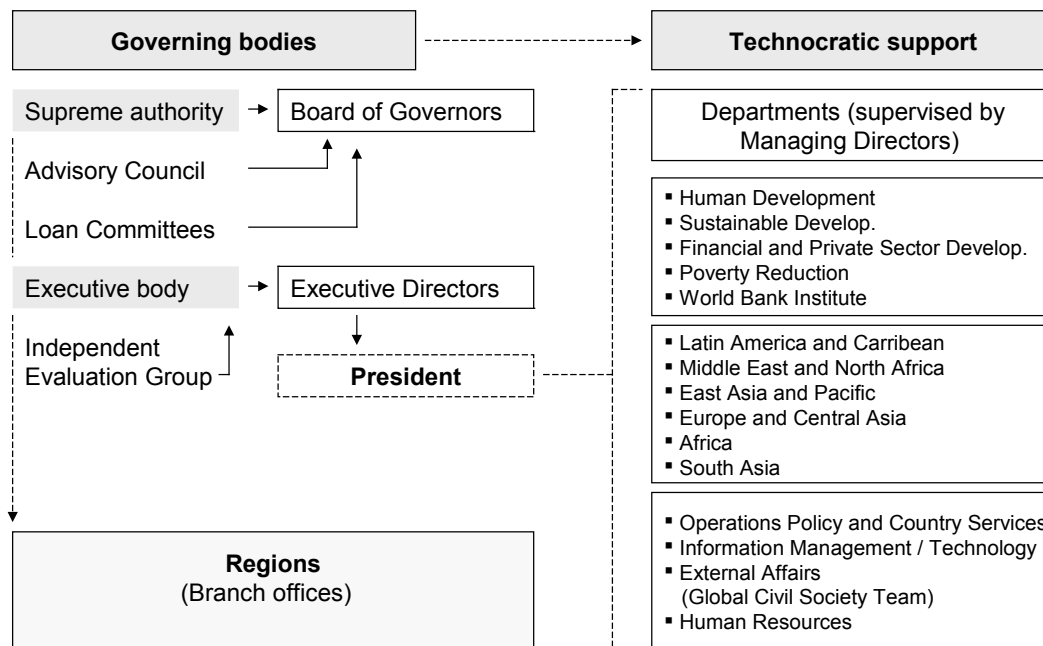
Governing bodies

Technocratic support

Supreme authority

Board of Governors

Advisory Council

Loan Committees

Executive body

Executive Directors

Independent Evaluation Group

President

Regions
(Branch offices)

Departments (supervised by Managing Directors)

- Human Development
- Sustainable Develop.
- Financial and Private Sector Develop.
- Poverty Reduction
- World Bank Institute

- Latin America and Carribean
- Middle East and North Africa
- East Asia and Pacific
- Europe and Central Asia
- Africa
- South Asia

- Operations Policy and Country Services
- Information Management / Technology
- External Affairs (Global Civil Society Team)
- Human Resources